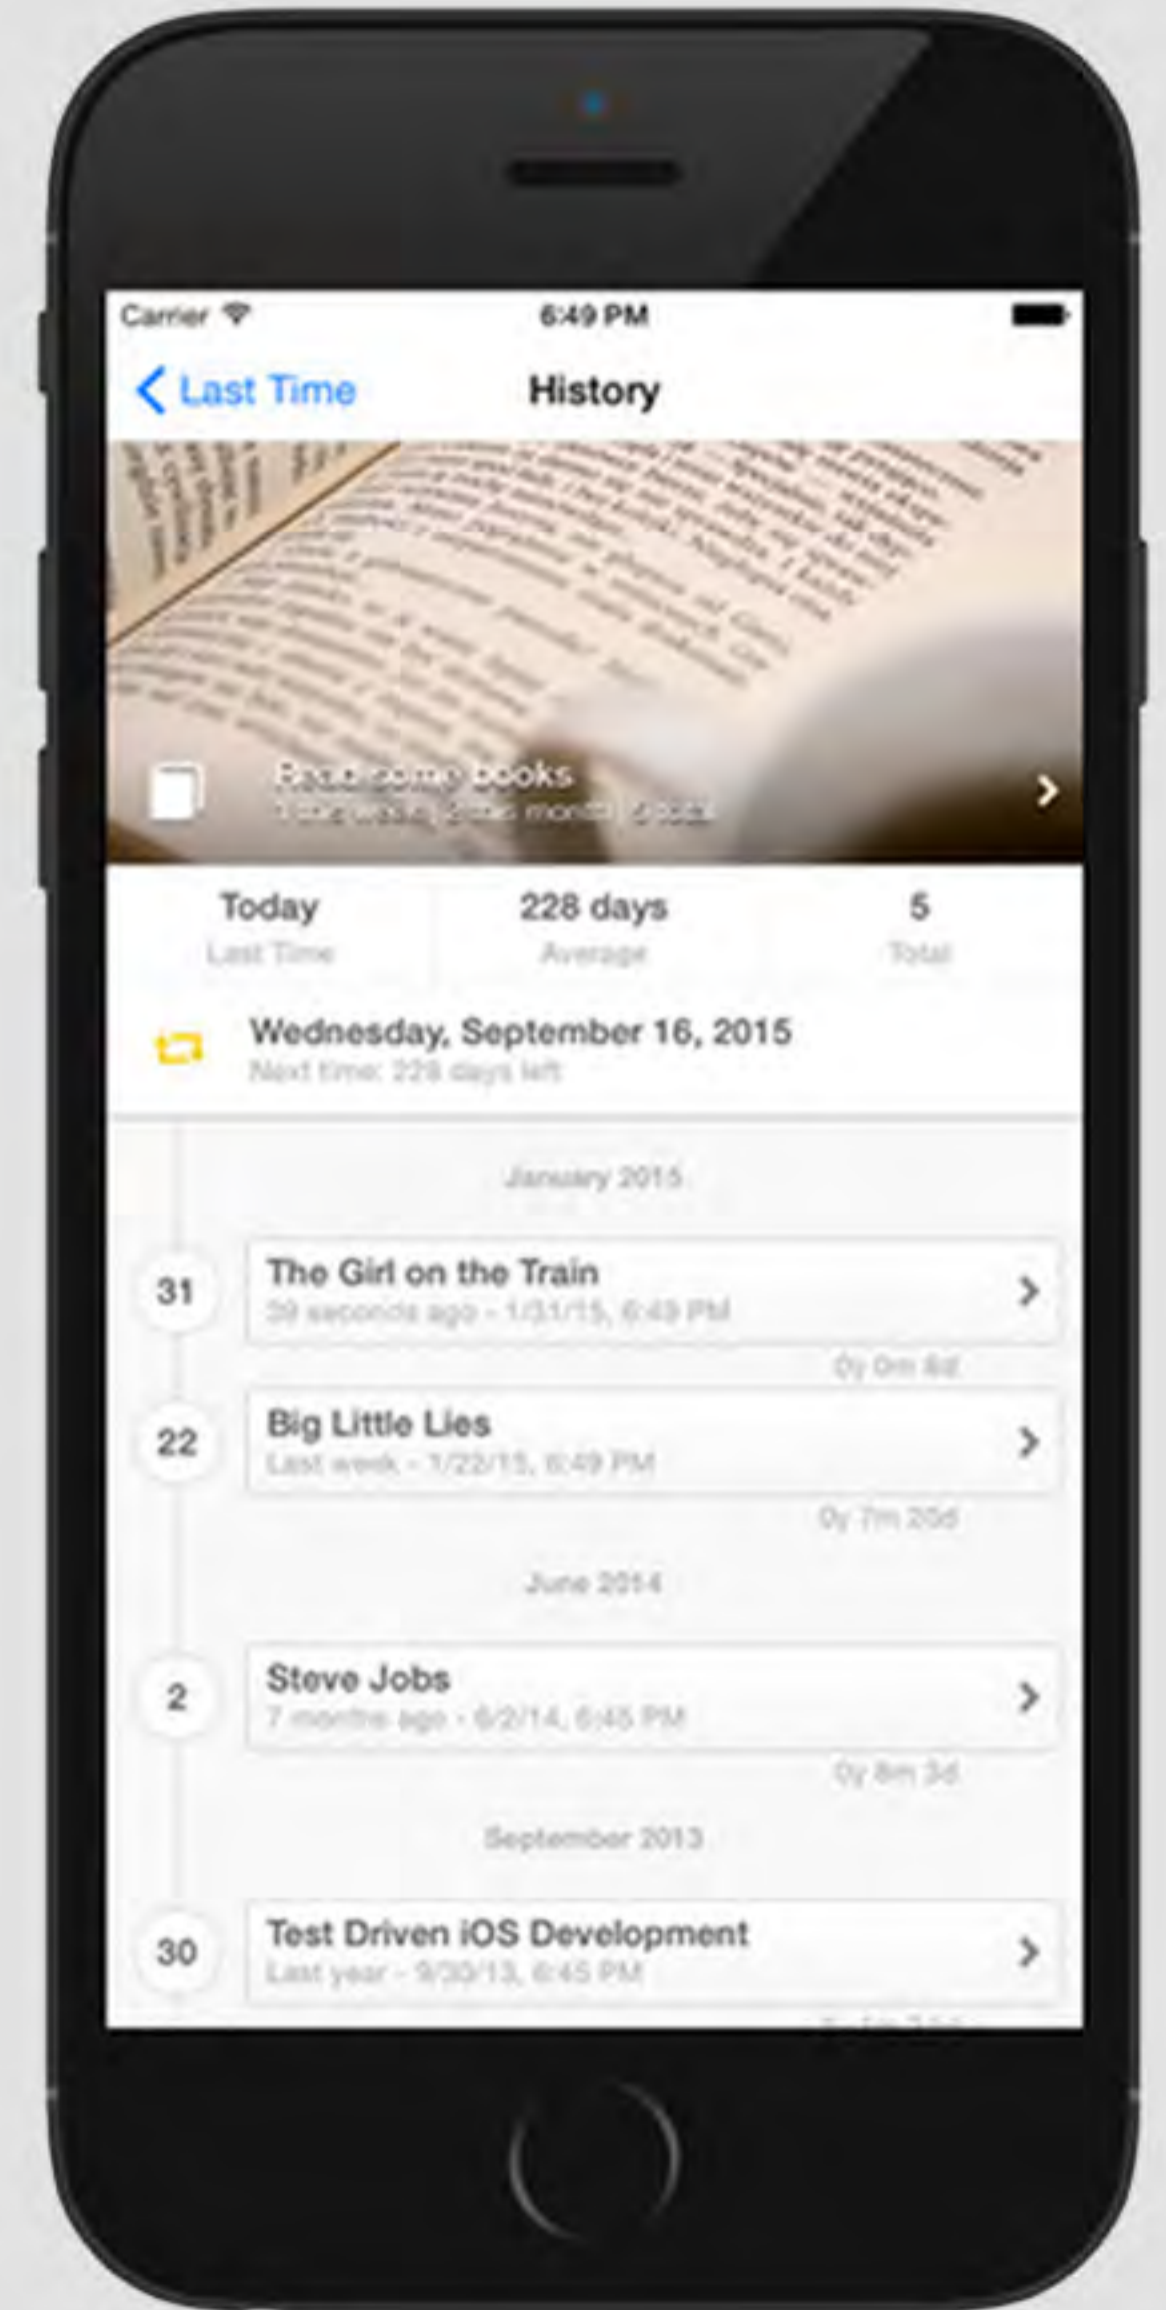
Carrier

6:49 PM

Last Time

History

Read some books

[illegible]

Today
Last Time

228 days
Average

5
Total

Wednesday, September 16, 2015
Next time: 228 days left

January 2015

31
The Girl on the Train
39 seconds ago - 1/31/15, 6:49 PM

0y 0m 9d

22
Big Little Lies
Last week - 1/22/15, 6:49 PM

0y 7m 20d

June 2014

2
Steve Jobs
7 months ago - 6/2/14, 6:45 PM

0y 8m 3d

September 2013

30
Test Driven iOS Development
Last year - 9/30/13, 6:45 PM

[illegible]